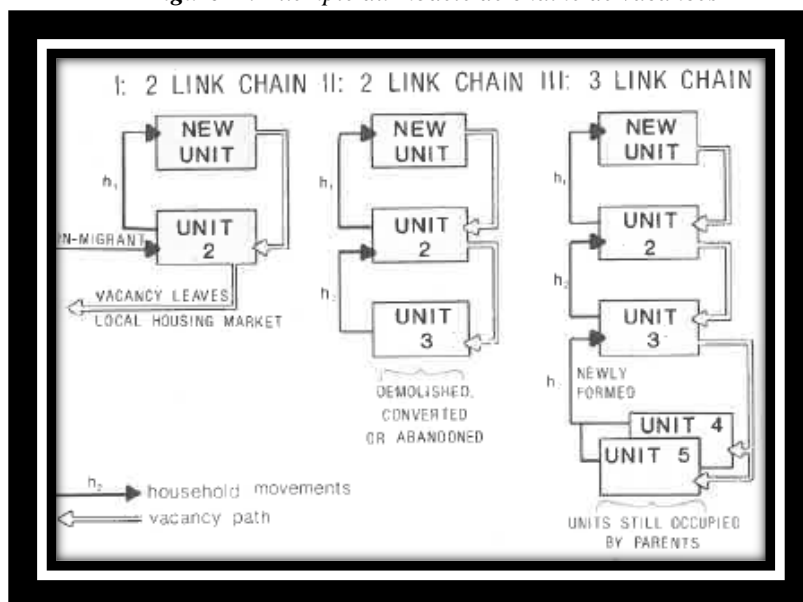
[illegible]

I: 2 LINK CHAIN II: 2 LINK CHAIN III: 3 LINK CHAIN

NEW UNIT

$h_1$

IN-MIGRANT

UNIT 2

VACANCY LEAVES LOCAL HOUSING MARKET

NEW UNIT

$h_1$

UNIT 2

$h_2$

UNIT 3

DEMOLISHED, CONVERTED OR ABANDONED

NEW UNIT

$h_1$

UNIT 2

$h_2$

UNIT 3

$h_3$

NEWLY FORMED

UNIT 4

UNIT 5

UNITS STILL OCCUPIED BY PARENTS

$h_2$ household movements

vacancy path